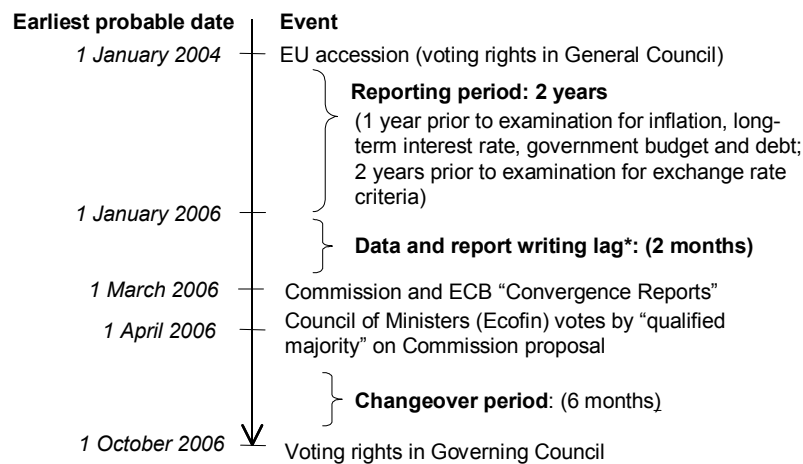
Earliest probable date | Event

1 January 2004 — EU accession (voting rights in General Council)

Reporting period: 2 years
(1 year prior to examination for inflation, long-term interest rate, government budget and debt; 2 years prior to examination for exchange rate criteria)

1 January 2006

Data and report writing lag*: (2 months)

1 March 2006 — Commission and ECB "Convergence Reports"

1 April 2006 — Council of Ministers (Ecofin) votes by "qualified majority" on Commission proposal

Changeover period: (6 months)

1 October 2006 — Voting rights in Governing Council